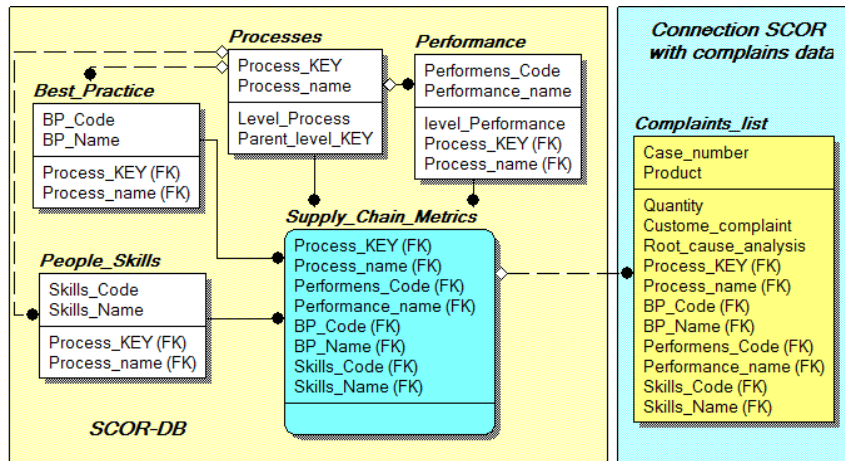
Processes
Process_KEY
Process_name
Level_Process
Parent_level_KEY

Performance
Performens_Code
Performance_name
level_Performance
Process_KEY (FK)
Process_name (FK)

Best_Practice
BP_Code
BP_Name
Process_KEY (FK)
Process_name (FK)

Supply_Chain_Metrics
Process_KEY (FK)
Process_name (FK)
Performens_Code (FK)
Performance_name (FK)
BP_Code (FK)
BP_Name (FK)
Skills_Code (FK)
Skills_Name (FK)

People_Skills
Skills_Code
Skills_Name
Process_KEY (FK)
Process_name (FK)

SCOR-DB

Connection SCOR with complains data

Complaints_list
Case_number
Product
Quantity
Custome_complaint
Root_cause_analysis
Process_KEY (FK)
Process_name (FK)
BP_Code (FK)
BP_Name (FK)
Performens_Code (FK)
Performance_name (FK)
Skills_Code (FK)
Skills_Name (FK)